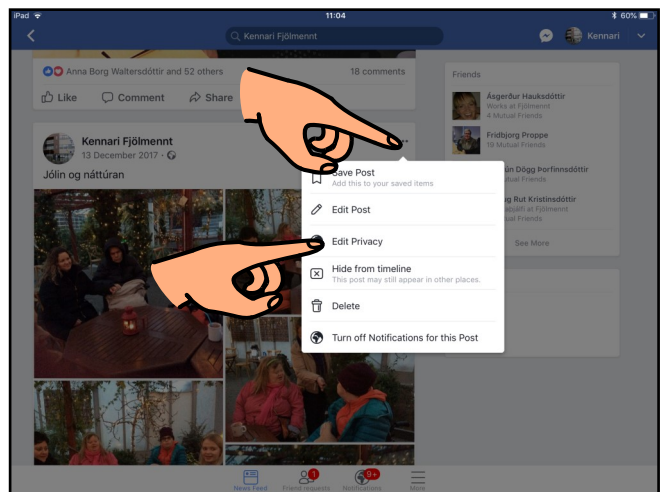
iPad 11:04 60%

Kennari Fjölmennt

Kennari

Anna Borg Waltersdóttir and 52 others

18 comments

Like Comment Share

Kennari Fjölmennt
13 December 2017 ·

Jólin og náttúran

Save Post
Add this to your saved items

Edit Post

Edit Privacy

Hide from timeline
This post may still appear in other places.

Delete

Turn off Notifications for this Post

Friends

Ásgerður Hauksdóttir
Works at Fjölmennt
4 Mutual Friends

Fridbjorg Proppe
19 Mutual Friends

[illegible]ún Dögg Þorfinnsdóttir
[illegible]utual Friends

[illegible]g Rut Kristinsdóttir
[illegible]ðabiði at Fjölmennt
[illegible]utual Friends

See More

News Feed Friend requests 1 Notifications 9+ More